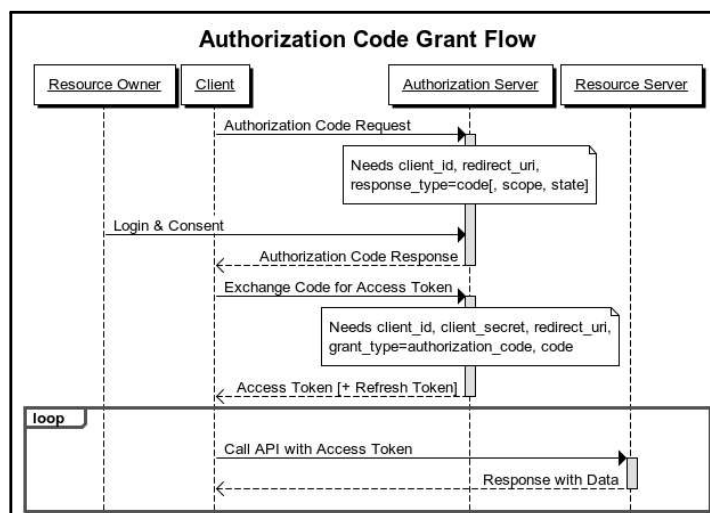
Authorization Code Grant Flow

Resource Owner

Client

Authorization Server

Resource Server

Authorization Code Request

Needs client_id, redirect_uri, response_type=code[, scope, state]

Login & Consent

Authorization Code Response

Exchange Code for Access Token

Needs client_id, client_secret, redirect_uri, grant_type=authorization_code, code

Access Token [+ Refresh Token]

loop

Call API with Access Token

Response with Data